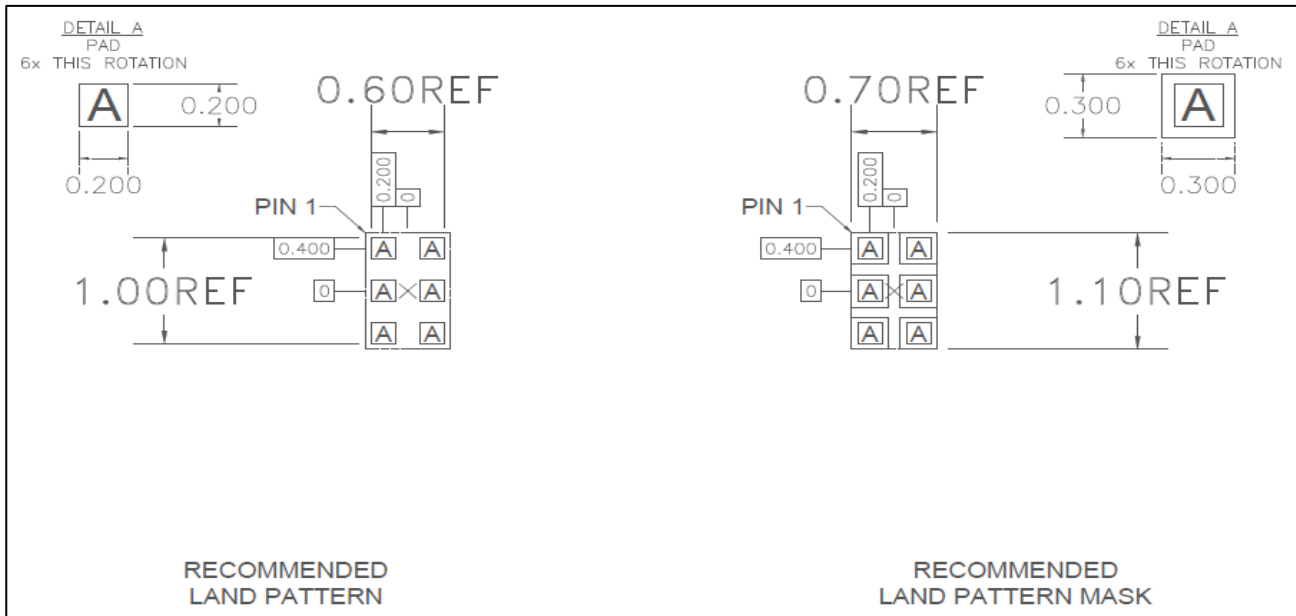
DETAIL A
PAD
6x THIS ROTATION

A

0.200

0.200

0.60REF

0.200

0

PIN 1

0.400

A A

1.00REF

0

A A

A A

RECOMMENDED
LAND PATTERN

0.70REF

0.200

0

PIN 1

0.400

A A

0

A A

A A

DETAIL A
PAD
6x THIS ROTATION

0.300

A

0.300

1.10REF

RECOMMENDED
LAND PATTERN MASK